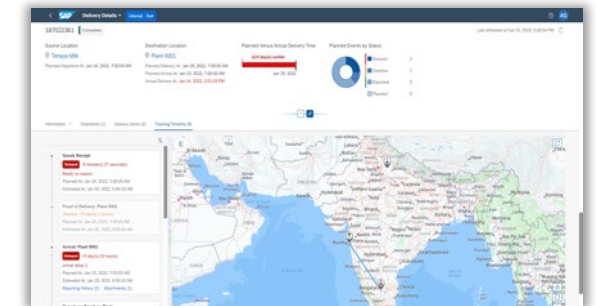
SAP Delivery Details

Internal - Test

AS

187022361 Completed

Last refreshed at Feb 15, 2022, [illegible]

Source Location

Tanaya Mills

Planned Departure At: Jan 14, 2022, 7:00:00 AM

Destination Location

Plant 0001

Planned Delivery At: Jan 20, 2022, 7:00:00 AM

Planned Arrival At: Jan 20, 2022, 7:00:00 AM

Actual Delivery At: Jan 24, 2022, 2:31:00 PM

Planned Versus Actual Delivery Time

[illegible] day(s) earlier

Jan 20, 2022

Planned Events by Status

Delayed

Overdue

Reported

Planned

Information

Shipments (1)

Delivery Items (2)

Tracking Timeline (9)

Goods Receipt

Delayed

5 minute(s) 17 second(s)

Ready to report

Planned At: Jan 20, 2022, 7:00:00 AM

Estimated At: Jan 24, 2022, 2:31:32 PM

Proof of Delivery: Plant 0001

Overdue - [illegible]

Planned At: Jan 20, 2022, 7:00:00 AM

Estimated At: Jan 24, 2022, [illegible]

Arrival: Plant 0001

Delayed

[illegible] day(s) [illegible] hour(s)

actual delay: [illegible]

Planned At: Jan 20, 2022, 7:00:00 AM

Estimated At: Jan 24, 2022, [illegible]

Reporting Status: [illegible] Attachments (1)

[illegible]